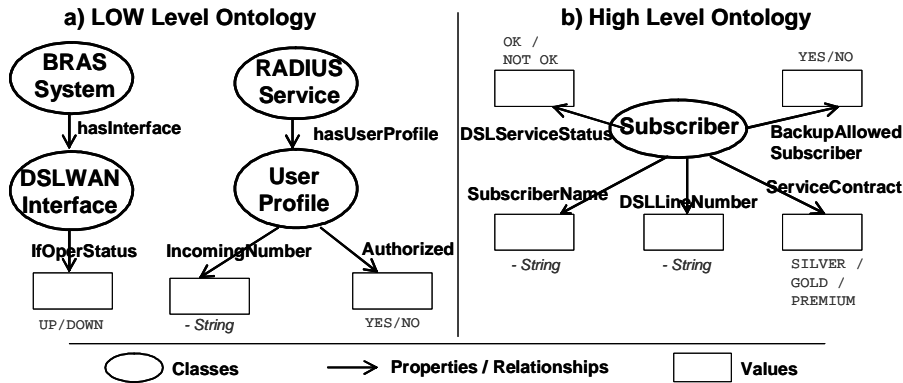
a) LOW Level Ontology

BRAS System

hasInterface

DSLWAN Interface

IfOperStatus

UP/DOWN

RADIUS Service

hasUserProfile

User Profile

IncomingNumber

- String

Authorized

YES/NO

b) High Level Ontology

OK / NOT OK

YES/NO

DSLServiceStatus

Subscriber

BackupAllowed Subscriber

SubscriberName

DSLLineNumber

ServiceContract

- String

- String

SILVER / GOLD / PREMIUM

Classes

Properties / Relationships

Values